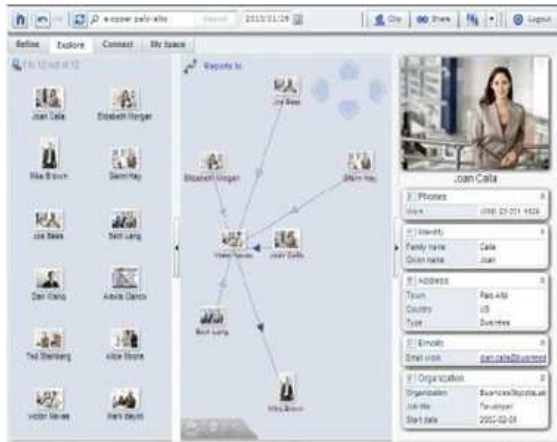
e:ozper palo-alto
Search
2013/01/28
Clip
Share
Logout

Refine
Explore
Connect
My Space

1 to 12 out of 12

Joan Calla
Elizabeth Morgan
Mike Brown
Glenn Hay
Joe Bass
Seth Lang
Dan Wang
Alexis Danov
Ted Steinberg
Alice Moore
Victor Nevas
Mark Dayton

Reports to

Joe Bass
Elizabeth Morgan
Glenn Hay
Victor Nevas
Joan Calla
Seth Lang
Mike Brown

Joan Calla

Phones
Work
(098) 23 201 4526

Identity
Family name
Calla
Given name
Joan

Address
Town
Palo Alto
Country
US
Type
Business

Emails
Email work
joan.calla@business

Organization
Organization
BusinessObjects.ext
Job title
Developer
Start date
2002-02-01